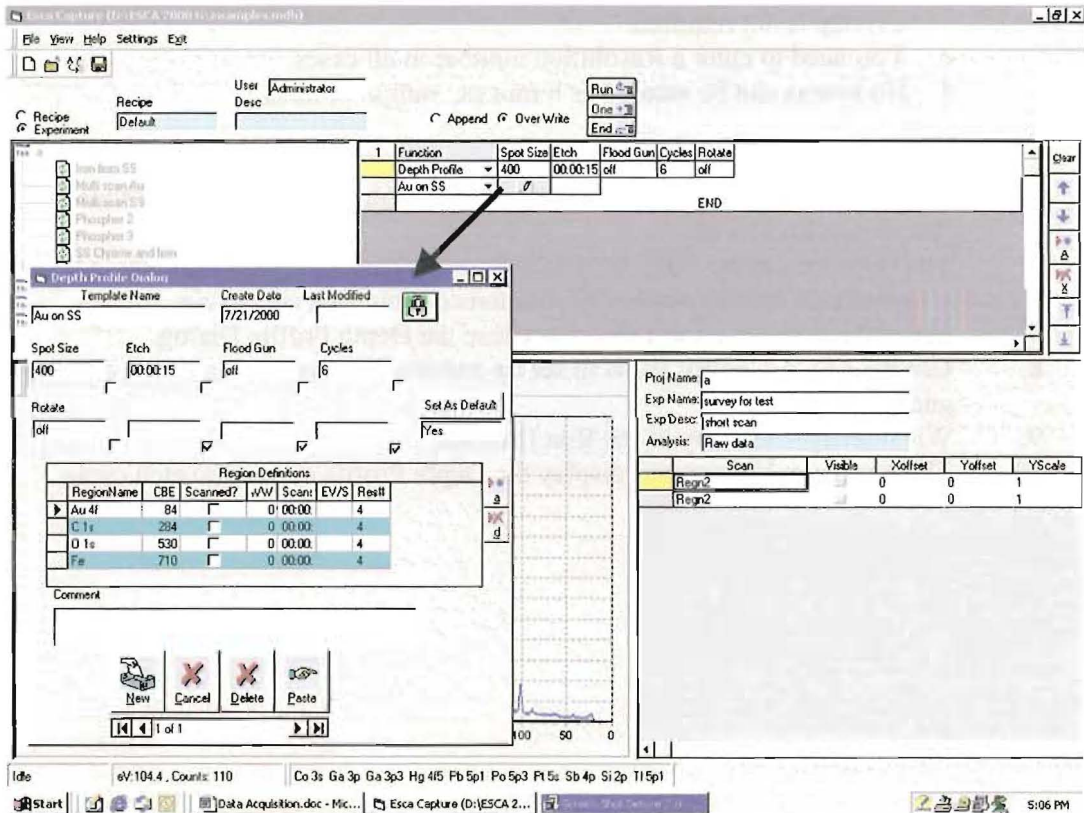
Esca Capture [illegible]

File View Help Settings Exit

Recipe
Experiment

Recipe
Default

User Administrator
Desc

Append OverWrite

Run
One
End

| 1 | Function | Spot Size | Etch | Flood Gun | Cycles | Rotate |
|---|---|---|---|---|---|---|
| | Depth Profile | 400 | 00:00:15 | off | 6 | off |
| | Au on SS | | | | | |
| | | | | END | | |

Clear

Iron from SS
Multi scan Au
Multi scan SS
Phosphor 2
Phosphor 3
SS Chrome and Iron

Depth Profile Dialog

Template Name
Au on SS

Create Date
7/21/2000

Last Modified

Spot Size
400

Etch
00:00:15

Flood Gun
off

Cycles
6

Rotate
off

Set As Default
Yes

Region Definitions

| RegionName | CBE | Scanned? | WV | Scans | EV/S | Res# |
|---|---|---|---|---|---|---|
| Au 4f | 84 | | 0 | 00:00: | | 4 |
| C 1s | 284 | | 0 | 00:00: | | 4 |
| O 1s | 530 | | 0 | 00:00: | | 4 |
| Fe | 710 | | 0 | 00:00: | | 4 |

a
d

Comment

New Cancel Delete Paste

1 of 1

Proj Name a
Exp Name: survey for test
Exp Desc: short scan
Analysis: Raw data

| Scan | Visible | Xoffset | Yoffset | YScale |
|---|---|---|---|---|
| Regn2 | | 0 | 0 | 1 |
| Regn2 | | 0 | 0 | 1 |

100 50 0

Idle | eV:104.4 , Counts: 110 | Co 3s Ga 3p Ga 3p3 Hg 4f5 Pb 5p1 Po 5p3 Pt 5s Sb 4p Si 2p Tl 5p1

Start | Data Acquisition.doc - Mic... | Esca Capture (D:\ESCA 2... | 5:06 PM